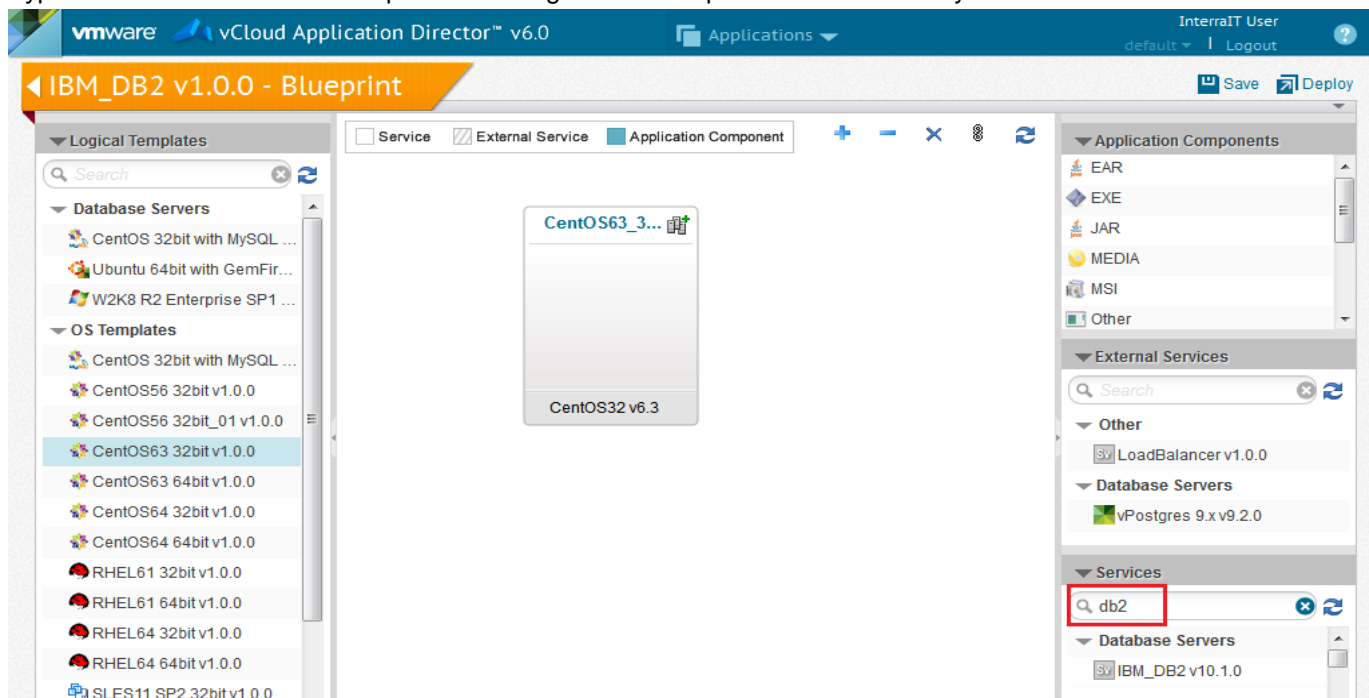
vmware vCloud Application Director™ v6.0

Applications

InterraIT User
default | Logout

IBM_DB2 v1.0.0 - Blueprint

Save Deploy

Logical Templates

Search

Database Servers
CentOS 32bit with MySQL ...
Ubuntu 64bit with GemFir...
W2K8 R2 Enterprise SP1 ...
OS Templates
CentOS 32bit with MySQL ...
CentOS56 32bit v1.0.0
CentOS56 32bit_01 v1.0.0
CentOS63 32bit v1.0.0
CentOS63 64bit v1.0.0
CentOS64 32bit v1.0.0
CentOS64 64bit v1.0.0
RHEL61 32bit v1.0.0
RHEL61 64bit v1.0.0
RHEL64 32bit v1.0.0
RHEL64 64bit v1.0.0
SLES11 SP2 32bit v1.0.0

Service External Service Application Component

CentOS63_3...
CentOS32 v6.3

Application Components
EAR
EXE
JAR
MEDIA
MSI
Other

External Services
Search
Other
SV LoadBalancer v1.0.0
Database Servers
vPostgres 9.x v9.2.0

Services
db2
Database Servers
SV IBM_DB2 v10.1.0